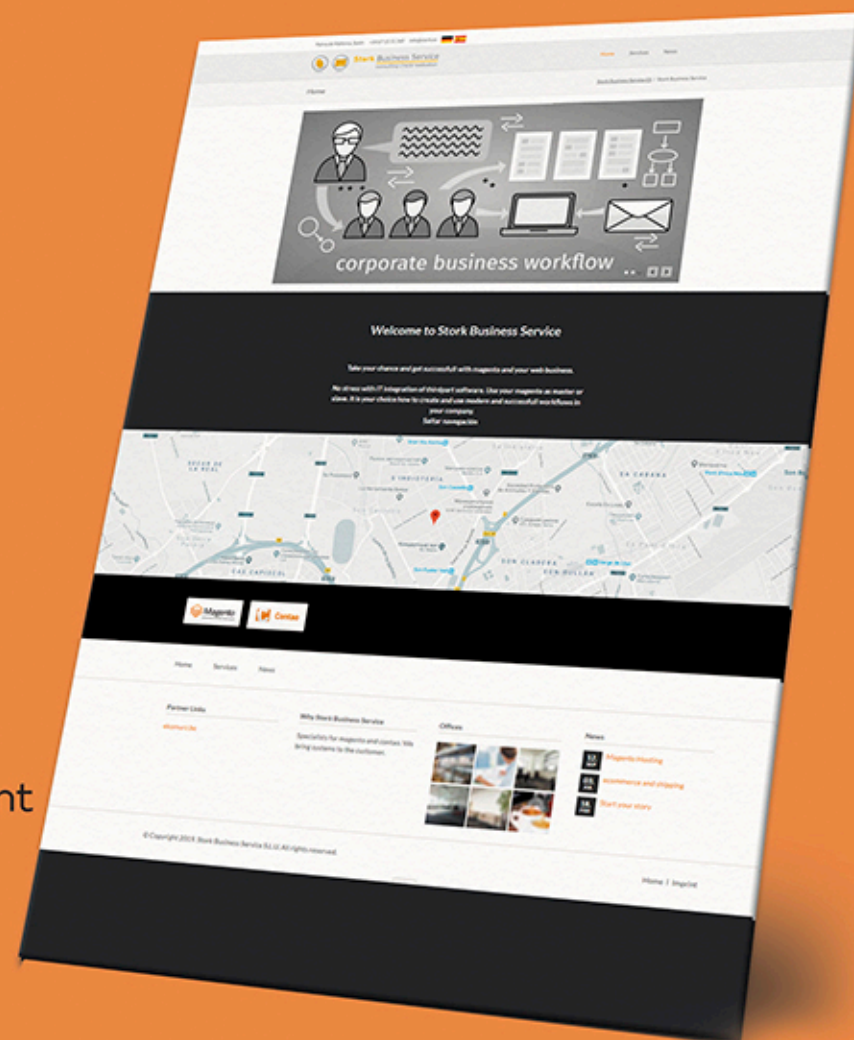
Stork Business Service

Home Services News

Home

corporate business workflow

Welcome to Stork Business Service

Take your chance and get successfull with magento and your web business.

No stress with IT integration of thirdpart software. Use your magento as master or slave. It is your choice how to create and use modern and successfull workflows in your company.

Saltar navegación

Magento Contao

Home Services News

Partner Links

Why Stork Business Service

Specialists for magento and contao. We bring systems to the customer.

Offices

News

Magento Hosting

ecommerce and shipping

Start your story

© Copyright 2019. Stork Business Service S.L.U. All rights reserved.

Home | Imprint

nt